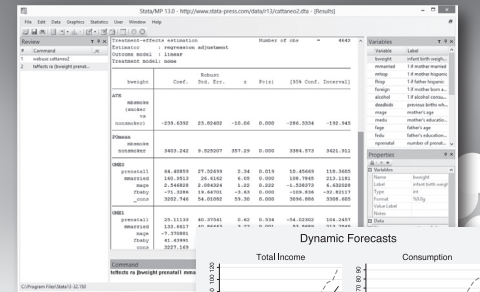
Stata/MP 13.0 - http://www.stata-press.com/data/r13/cattaneo2.dta - [Results]

File Edit Data Graphics Statistics User Window Help

Review
# Command
1 webuse cattaneo2
2 teffects ra (bweight prenat...

Treatment-effects estimation Number of obs = 4642
Estimator : regression adjustment
Outcome model : linear
Treatment model: none

| bweight | Coef. | Robust Std. Err. | z | P>\|z\| | [95% Conf. Interval] | |
|---|---|---|---|---|---|---|
| ATE | | | | | | |
| mbsmoke (smoker vs nonsmoker) | -239.6392 | 23.82402 | -10.06 | 0.000 | -286.3334 | -192.945 |
| POmean | | | | | | |
| mbsmoke nonsmoker | 3403.242 | 9.525207 | 357.29 | 0.000 | 3384.573 | 3421.911 |
| OME0 | | | | | | |
| prenatal1 | 64.40859 | 27.52699 | 2.34 | 0.019 | 10.45669 | 118.3605 |
| mmarried | 160.9513 | 26.6162 | 6.05 | 0.000 | 108.7845 | 213.1181 |
| mage | 2.546828 | 2.084324 | 1.22 | 0.222 | -1.538373 | 6.632028 |
| fbaby | -71.3286 | 19.64701 | -3.63 | 0.000 | -109.836 | -32.82117 |
| _cons | 3202.746 | 54.01082 | 59.30 | 0.000 | 3096.886 | 3308.605 |
| OME1 | | | | | | |
| prenatal1 | 25.11133 | 40.37541 | 0.62 | 0.534 | -54.02302 | 104.2457 |
| mmarried | 133.6617 | 40.86693 | 3.27 | 0.001 | 53.5689 | 213.7545 |
| mage | -7.370881 | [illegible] | | | | |
| fbaby | 41.43991 | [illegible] | | | | |
| _cons | 3227.169 | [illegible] | | | | |

Command
teffects ra (bweight prenatal1 mma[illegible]

C:\Program Files\Stata13-32.150

Variables
Variable Label
bweight infant birth weigh...
mmarried 1 if mother married
mhisp 1 if mother hispanic
fhisp 1 if father hispanic
foreign 1 if mother born a...
alcohol 1 if alcohol consu...
deadkids previous births wh...
mage mother's age
medu mother's educatio...
fage father's age
fedu father's education...
nprenatal number of prenat...

Properties
Variables
Name bweight
Label infant birth weigh
Type int
Format %9.0g
Value Label
Notes
Data

Dynamic Forecasts

Total Income

Consumption

100 120

70 80 90